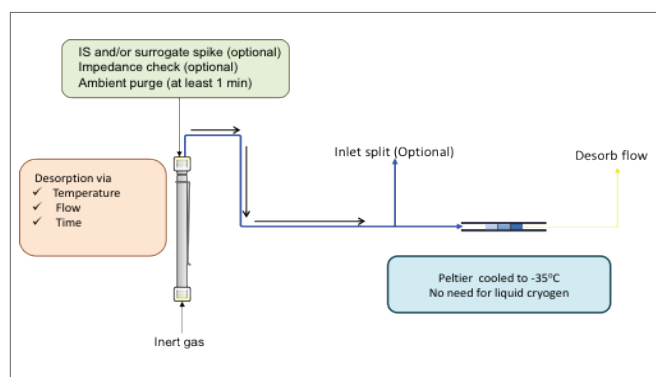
IS and/or surrogate spike (optional)
Impedance check (optional)
Ambient purge (at least 1 min)

Desorption via
✓ Temperature
✓ Flow
✓ Time

Inlet split (Optional)

Desorb flow

Peltier cooled to -35$^{o}$C
No need for liquid cryogen

Inert gas